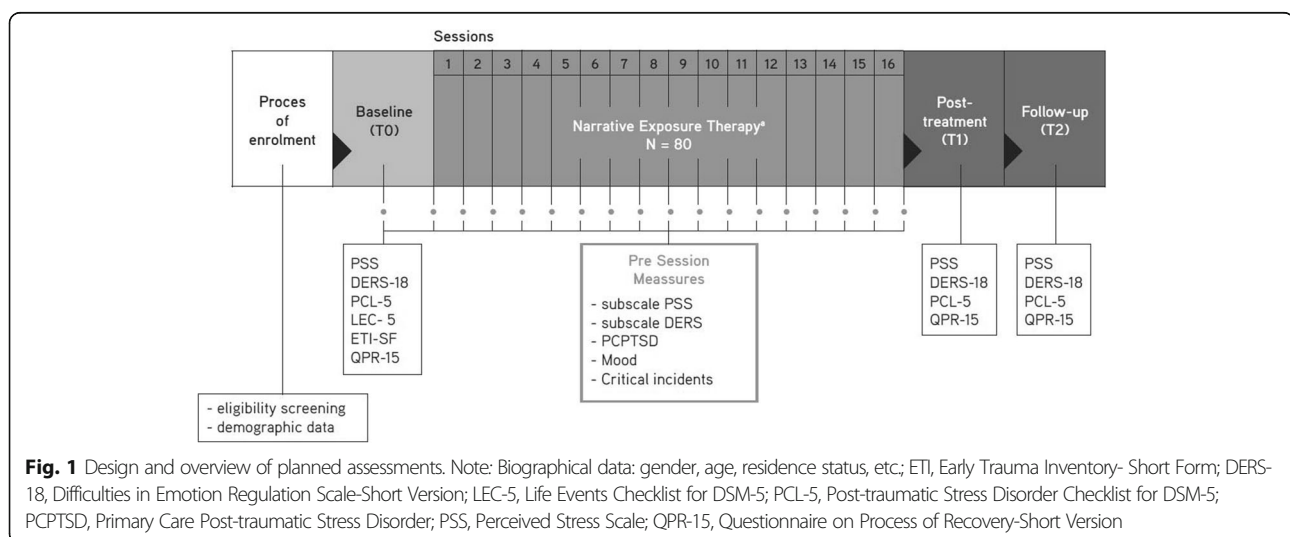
Sessions

1 2 3 4 5 6 7 8 9 10 11 12 13 14 15 16

Proces of enrolment

Baseline (T0)

Narrative Exposure Therapy$^a$
N = 80

Post-treatment (T1)

Follow-up (T2)

PSS
DERS-18
PCL-5
LEC- 5
ETI-SF
QPR-15

Pre Session Meassures
- subscale PSS
- subscale DERS
- PCPTSD
- Mood
- Critical incidents

PSS
DERS-18
PCL-5
QPR-15

PSS
DERS-18
PCL-5
QPR-15

- eligibility screening
- demographic data

**Fig. 1** Design and overview of planned assessments. Note: Biographical data: gender, age, residence status, etc.; ETI, Early Trauma Inventory- Short Form; DERS-18, Difficulties in Emotion Regulation Scale-Short Version; LEC-5, Life Events Checklist for DSM-5; PCL-5, Post-traumatic Stress Disorder Checklist for DSM-5; PCPTSD, Primary Care Post-traumatic Stress Disorder; PSS, Perceived Stress Scale; QPR-15, Questionnaire on Process of Recovery-Short Version